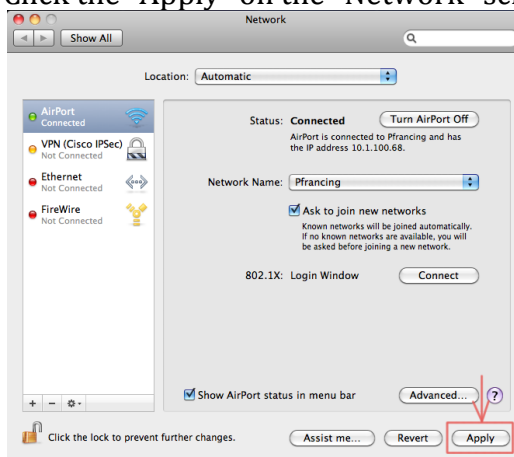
click the "Apply" on the "Network" se

Network

Show All

Location: Automatic

AirPort
Connected

VPN (Cisco IPSec)
Not Connected

Ethernet
Not Connected

FireWire
Not Connected

Status: Connected

Turn AirPort Off

AirPort is connected to Pfrancing and has the IP address 10.1.100.68.

Network Name: Pfrancing

Ask to join new networks

Known networks will be joined automatically. If no known networks are available, you will be asked before joining a new network.

802.1X: Login Window

Connect

Show AirPort status in menu bar

Advanced...

?

+ −

Click the lock to prevent further changes.

Assist me...

Revert

Apply